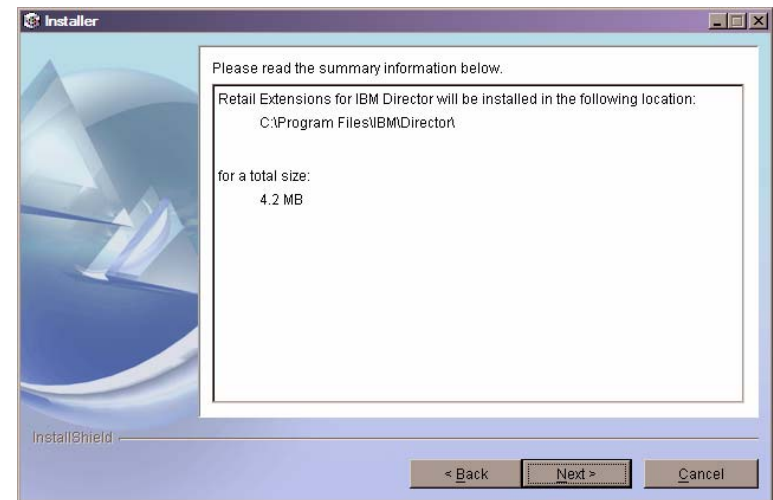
Installer

Please read the summary information below.

Retail Extensions for IBM Director will be installed in the following location:

C:\Program Files\IBM\Director\

for a total size:

4.2 MB

InstallShield

< Back

Next >

Cancel